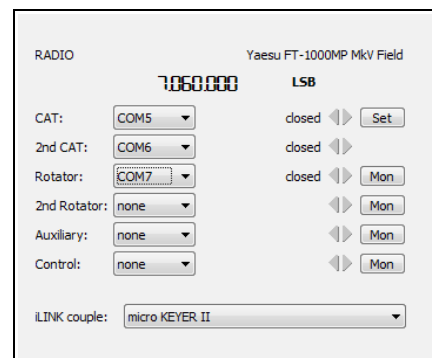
RADIO

Yaesu FT-1000MP MkV Field

7.060.000 LSB

| | | | |
|---|---|---|---|
| CAT: | COM5 | closed | Set |
| 2nd CAT: | COM6 | closed | |
| Rotator: | COM7 | closed | Mon |
| 2nd Rotator: | none | | Mon |
| Auxiliary: | none | | Mon |
| Control: | none | | Mon |

iLINK couple: micro KEYER II